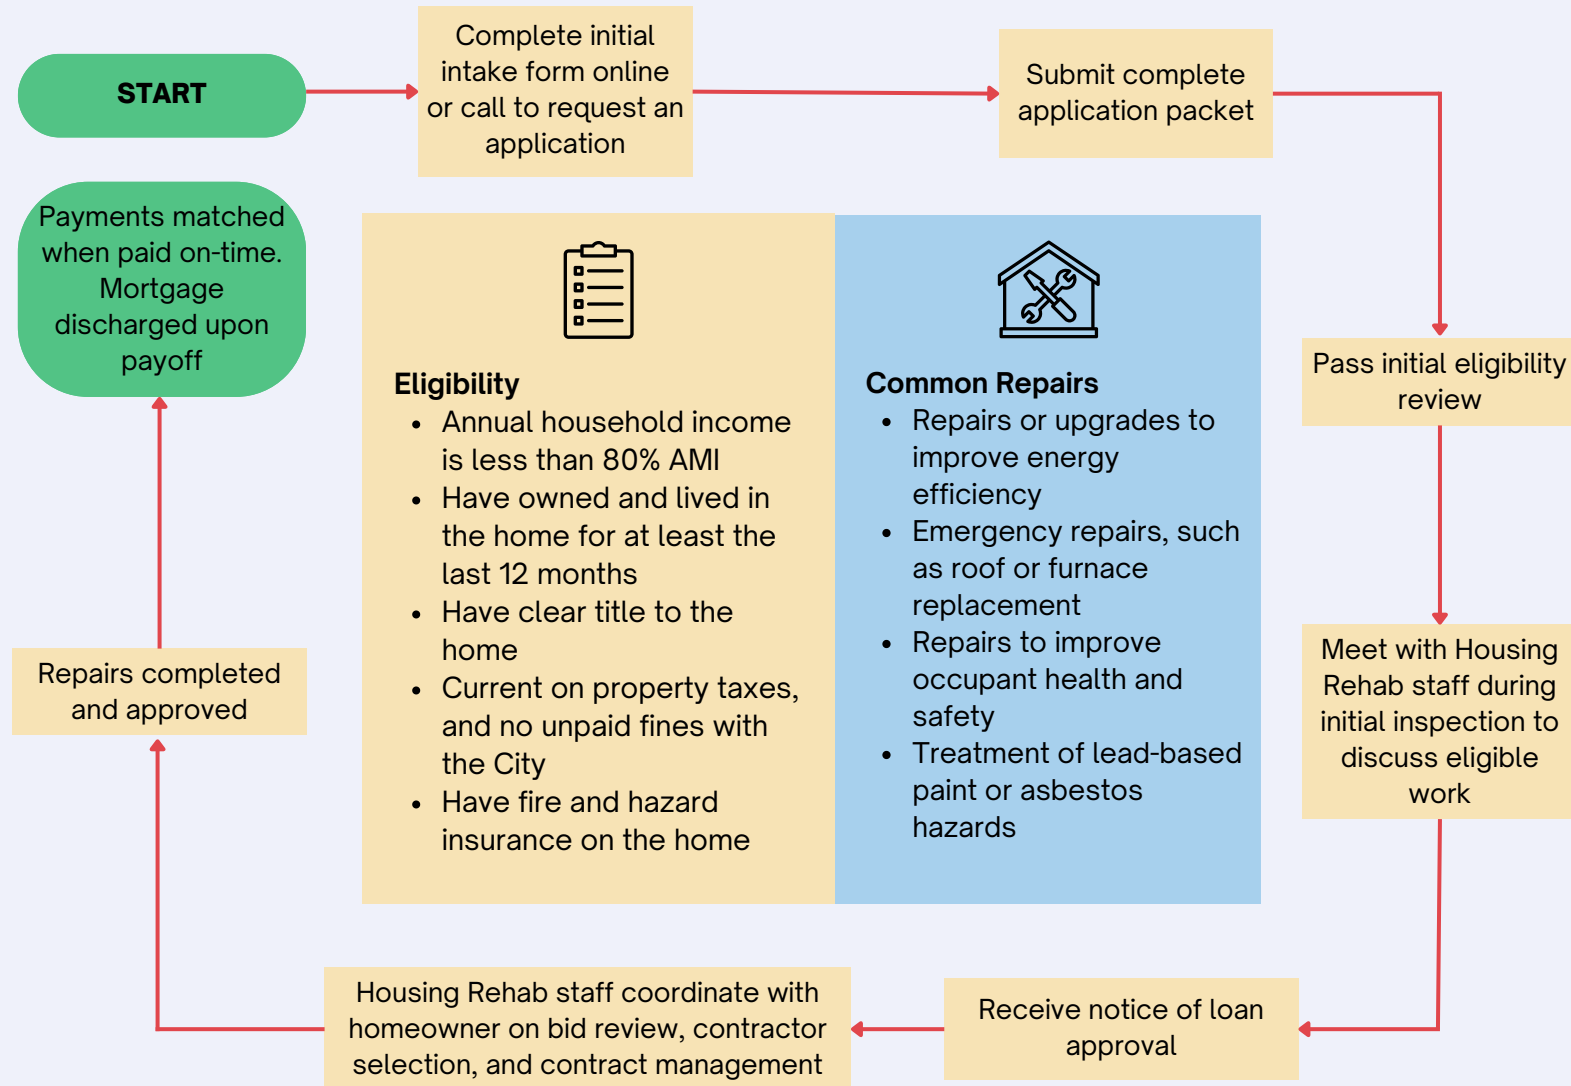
START

Complete initial intake form online or call to request an application

Submit complete application packet

Pass initial eligibility review

Meet with Housing Rehab staff during initial inspection to discuss eligible work

Receive notice of loan approval

Housing Rehab staff coordinate with homeowner on bid review, contractor selection, and contract management

Repairs completed and approved

Payments matched when paid on-time. Mortgage discharged upon payoff

Eligibility
- Annual household income is less than 80% AMI
- Have owned and lived in the home for at least the last 12 months
- Have clear title to the home
- Current on property taxes, and no unpaid fines with the City
- Have fire and hazard insurance on the home

Common Repairs
- Repairs or upgrades to improve energy efficiency
- Emergency repairs, such as roof or furnace replacement
- Repairs to improve occupant health and safety
- Treatment of lead-based paint or asbestos hazards